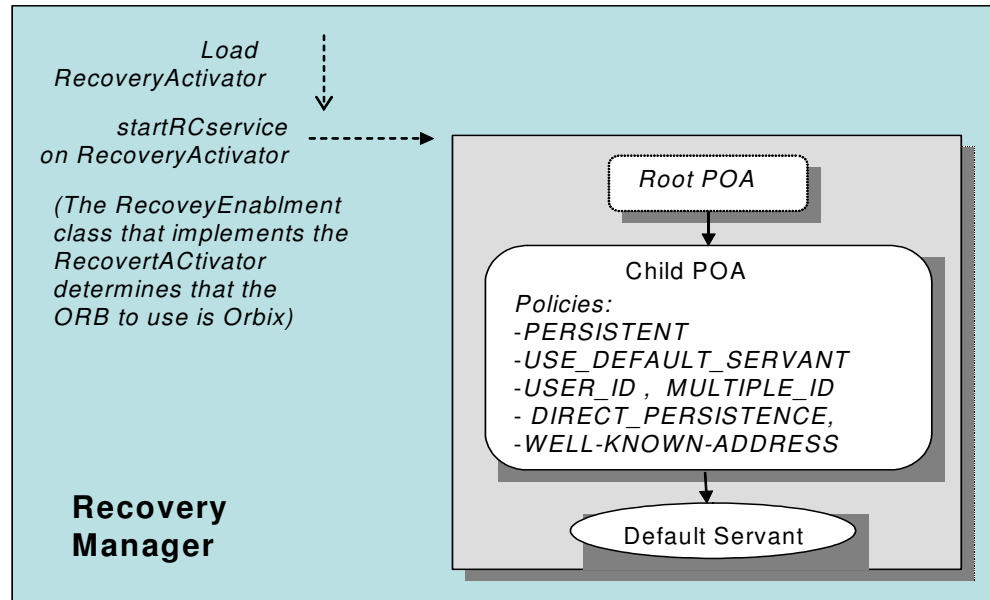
Load RecoveryActivator

startRCservice on RecoveryActivator

(The RecoveyEnablment class that implements the RecovertACtivator determines that the ORB to use is Orbix)

Root POA

Child POA

Policies:
-PERSISTENT
-USE_DEFAULT_SERVANT
-USER_ID , MULTIPLE_ID
- DIRECT_PERSISTENCE,
-WELL-KNOWN-ADDRESS

Default Servant

Recovery Manager